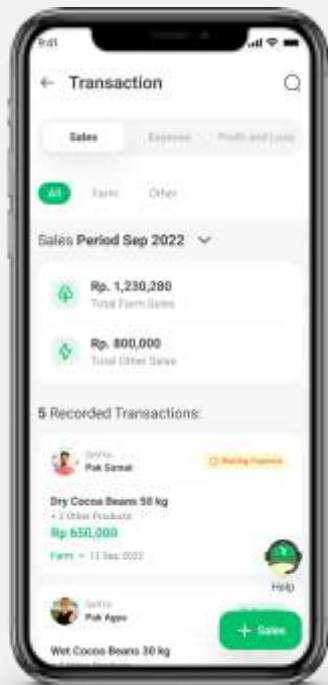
9:41

← Transaction

Sales | Expense | Profit and Loss

All | Farm | Other

Sales Period Sep 2022

Rp. 1,230,280
Total Farm Sales

Rp. 800,000
Total Other Sales

5 Recorded Transactions:

Sell to
Pak Sumat
Waiting Payment

Dry Cocoa Beans 50 kg
+ 2 Other Products
Rp 650,000
Farm • 13 Sep 2022

Help

Sell to
Pak Agus

Wet Cocoa Beans 30 kg

+ Sales